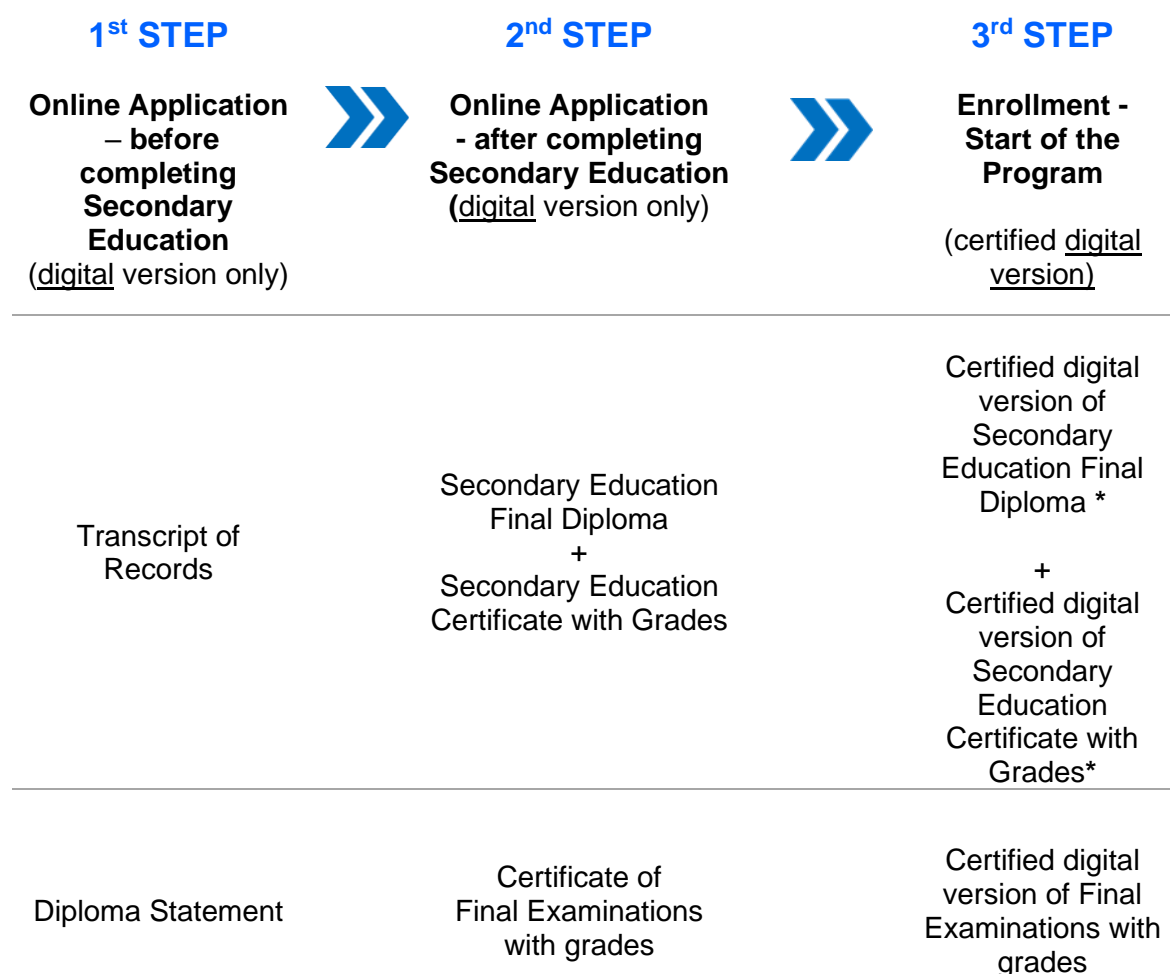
| 1$^{st}$ STEP | 2$^{nd}$ STEP | 3$^{rd}$ STEP |
|---|---|---|
| **Online Application – before completing Secondary Education** (digital version only) | **Online Application - after completing Secondary Education (**digital version only) | **Enrollment - Start of the Program** (certified digital version) |
| Transcript of Records | Secondary Education Final Diploma + Secondary Education Certificate with Grades | Certified digital version of Secondary Education Final Diploma * + Certified digital version of Secondary Education Certificate with Grades* |
| Diploma Statement | Certificate of Final Examinations with grades | Certified digital version of Final Examinations with grades |